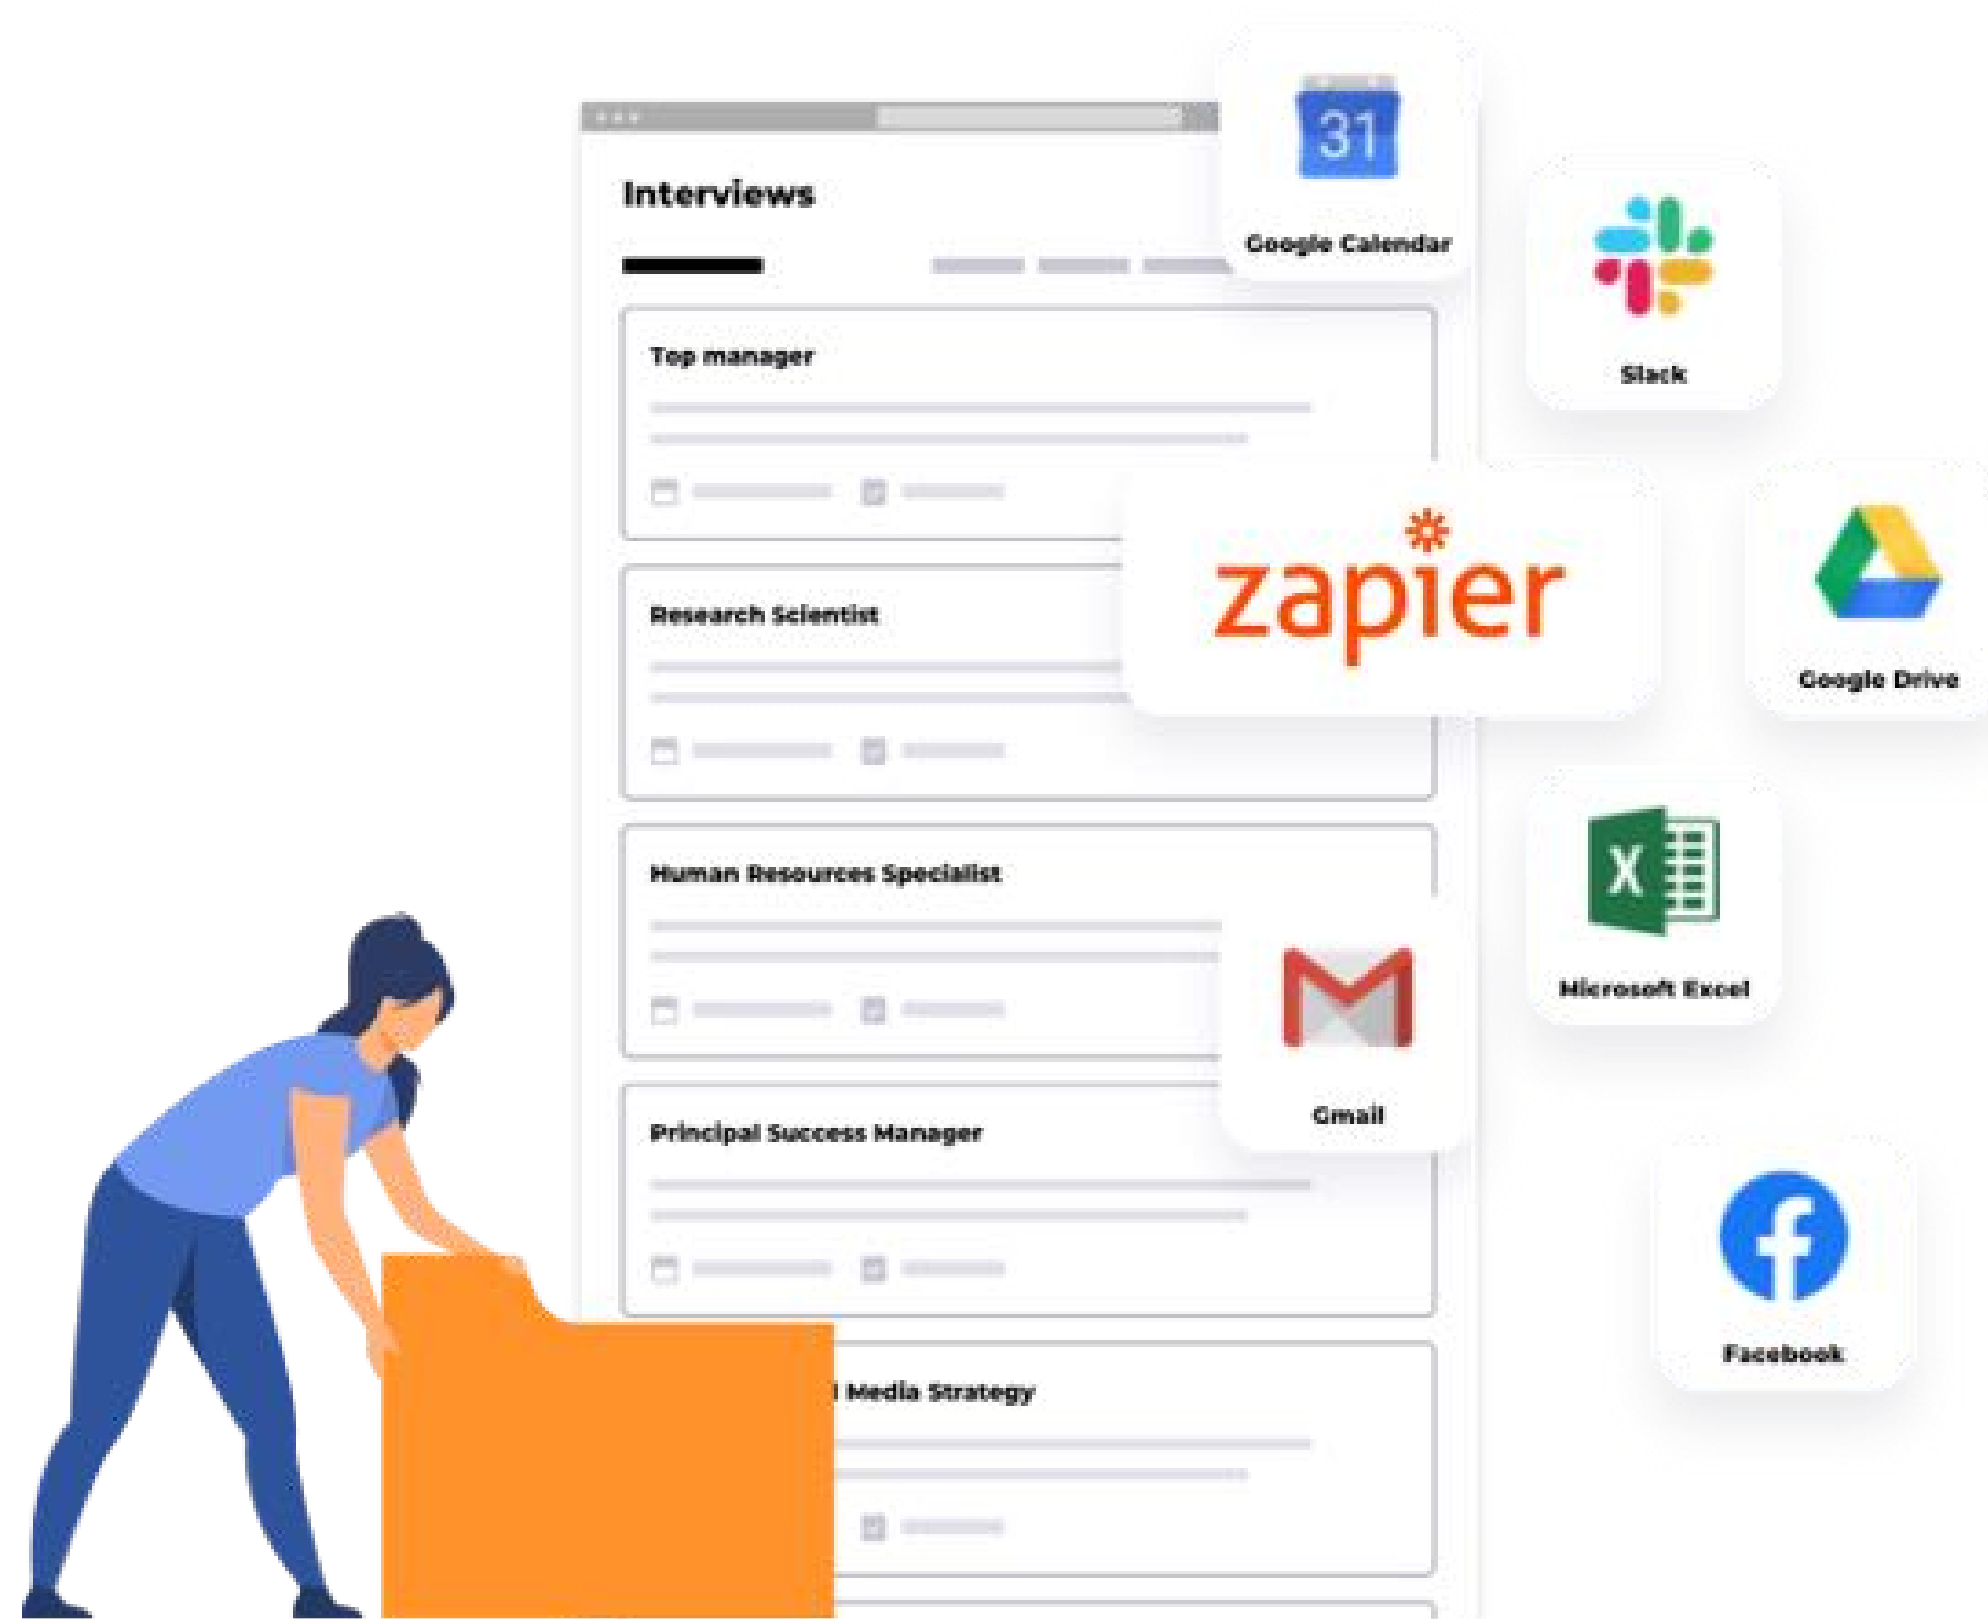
Interviews

Google Calendar

31

Slack

Top manager

zapier

Google Drive

Research Scientist

Human Resources Specialist

Gmail

Microsoft Excel

X

Principal Success Manager

Facebook

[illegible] Media Strategy